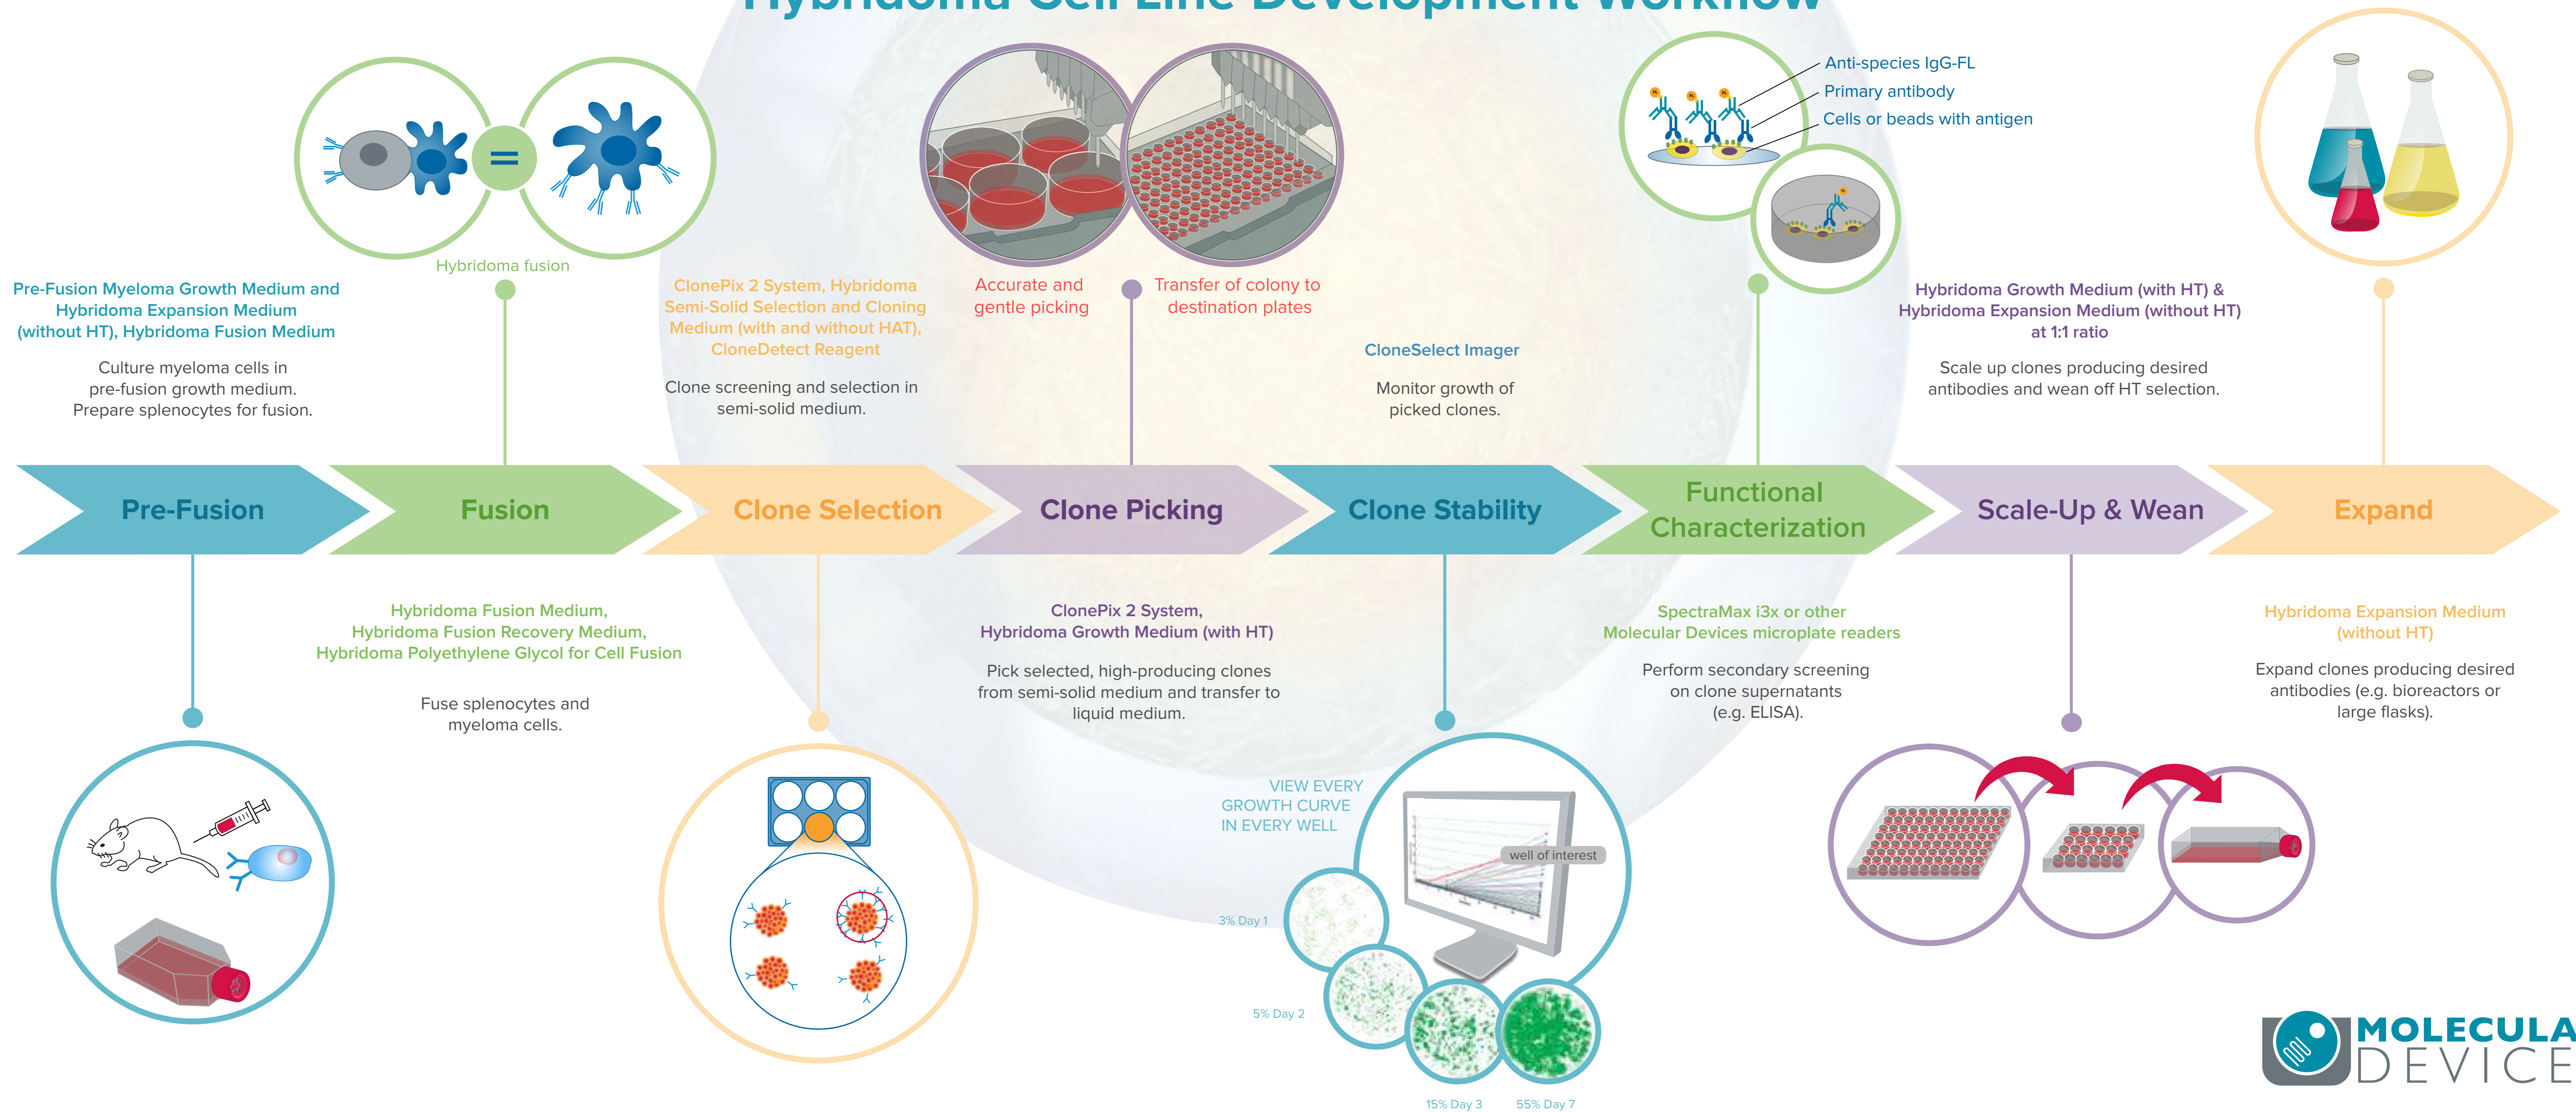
Hybridoma fusion

Pre-Fusion Myeloma Growth Medium and Hybridoma Expansion Medium (without HT), Hybridoma Fusion Medium

Culture myeloma cells in pre-fusion growth medium. Prepare splenocytes for fusion.

ClonePix 2 System, Hybridoma Semi-Solid Selection and Cloning Medium (with and without HAT), CloneDetect Reagent

Clone screening and selection in semi-solid medium.

Accurate and gentle picking

Transfer of colony to destination plates

CloneSelect Imager

Monitor growth of picked clones.

Anti-species IgG-FL
Primary antibody
Cells or beads with antigen

Hybridoma Growth Medium (with HT) & Hybridoma Expansion Medium (without HT) at 1:1 ratio

Scale up clones producing desired antibodies and wean off HT selection.

Pre-Fusion

Fusion

Clone Selection

Clone Picking

Clone Stability

Functional Characterization

Scale-Up & Wean

Expand

Hybridoma Fusion Medium, Hybridoma Fusion Recovery Medium, Hybridoma Polyethylene Glycol for Cell Fusion

Fuse splenocytes and myeloma cells.

ClonePix 2 System, Hybridoma Growth Medium (with HT)

Pick selected, high-producing clones from semi-solid medium and transfer to liquid medium.

SpectraMax i3x or other Molecular Devices microplate readers

Perform secondary screening on clone supernatants (e.g. ELISA).

Hybridoma Expansion Medium (without HT)

Expand clones producing desired antibodies (e.g. bioreactors or large flasks).

VIEW EVERY GROWTH CURVE IN EVERY WELL

well of interest

3% Day 1

5% Day 2

15% Day 3

55% Day 7

MOLECULA DEVICE